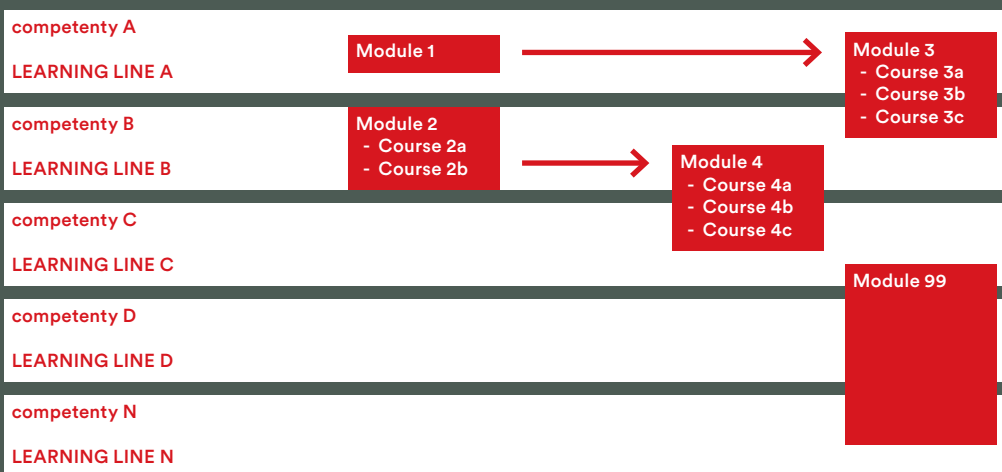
competenty A

LEARNING LINE A

Module 1

Module 3
- Course 3a
- Course 3b
- Course 3c

competenty B

LEARNING LINE B

Module 2
- Course 2a
- Course 2b

Module 4
- Course 4a
- Course 4b
- Course 4c

competenty C

LEARNING LINE C

Module 99

competenty D

LEARNING LINE D

competenty N

LEARNING LINE N